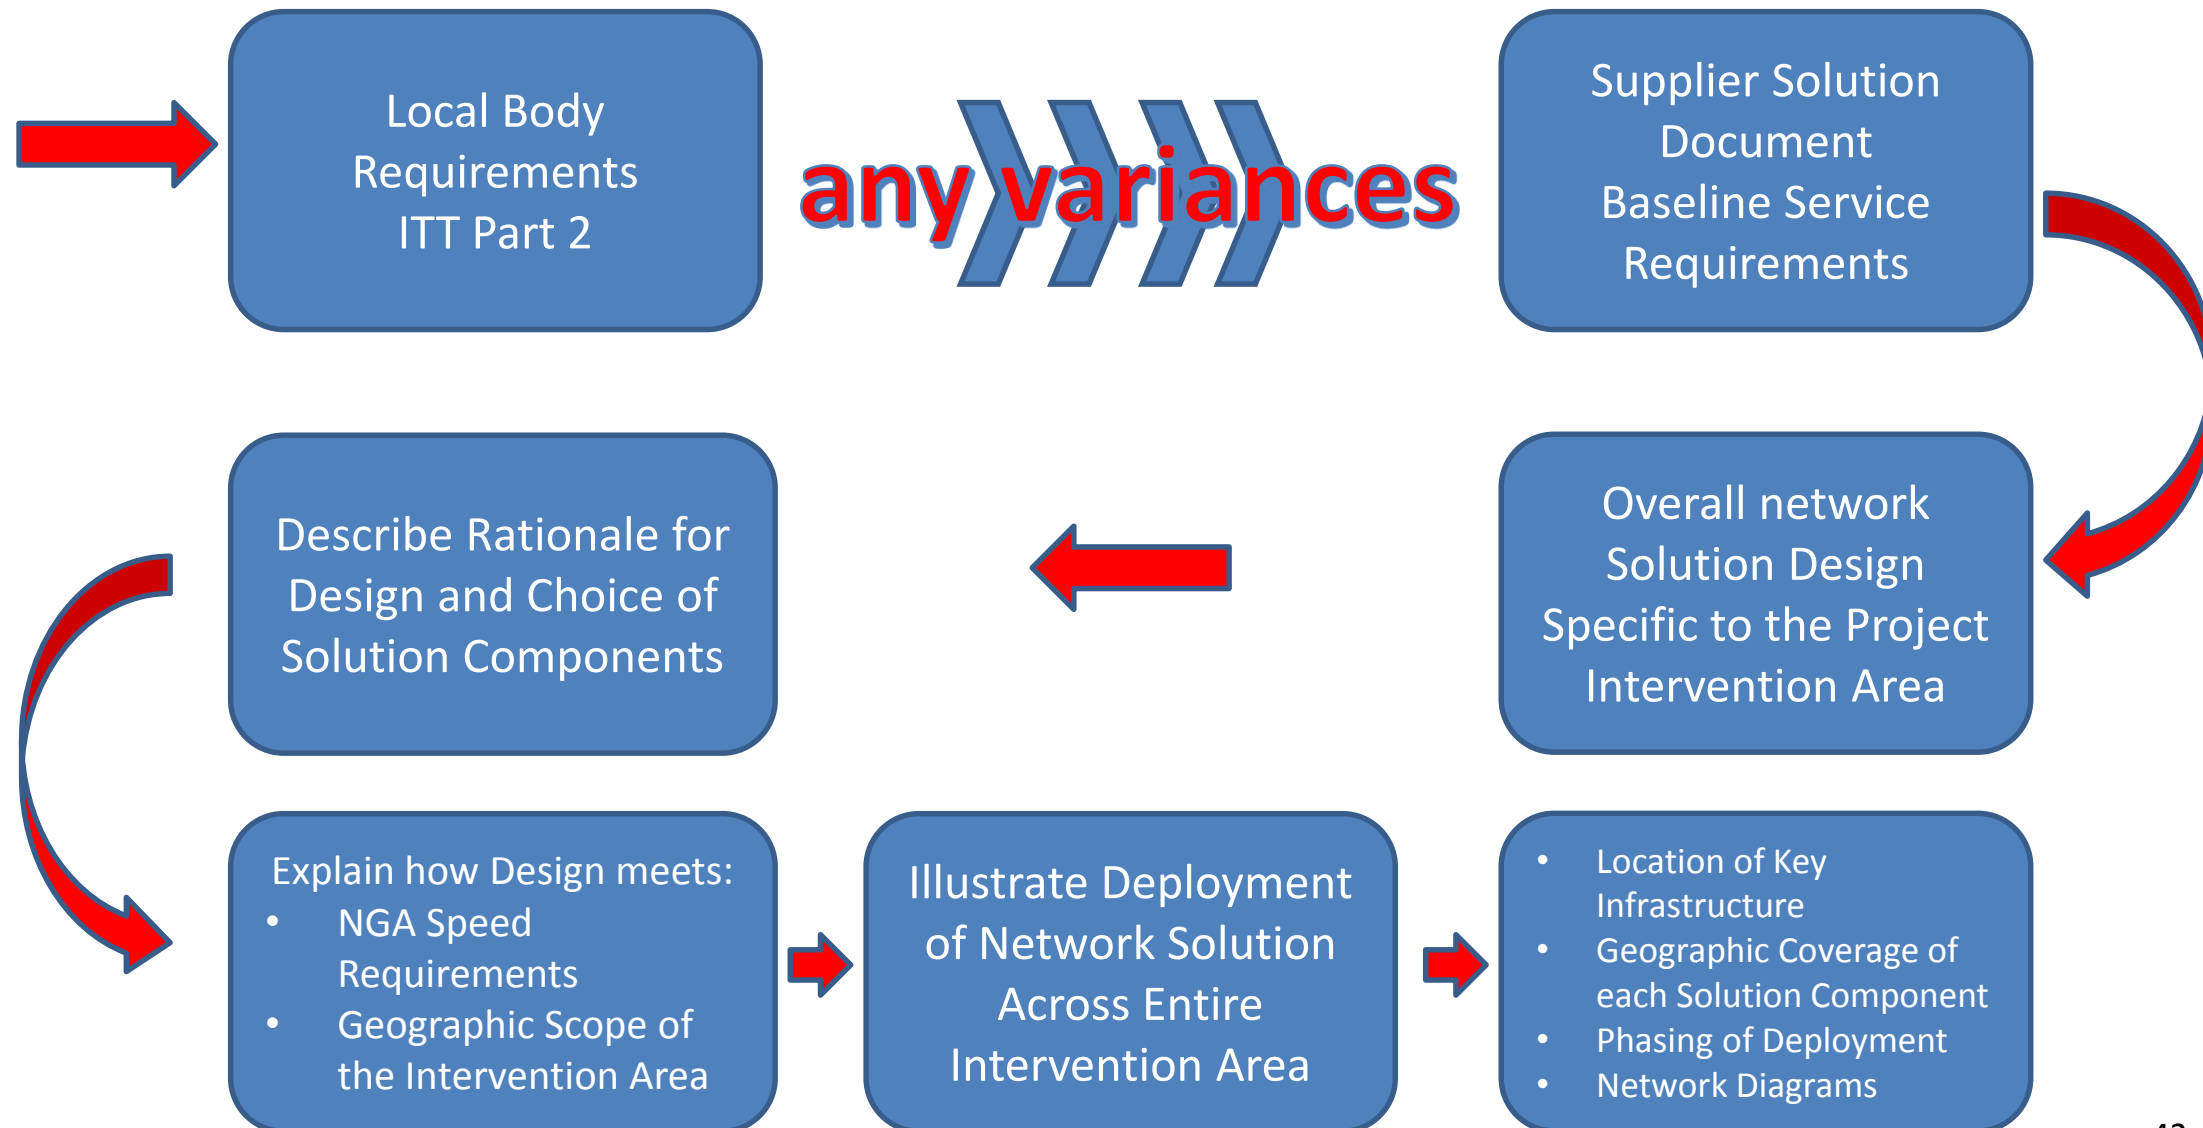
Local Body Requirements ITT Part 2

any variances

Supplier Solution Document Baseline Service Requirements

Overall network Solution Design Specific to the Project Intervention Area

Describe Rationale for Design and Choice of Solution Components

Explain how Design meets:
- NGA Speed Requirements
- Geographic Scope of the Intervention Area

Illustrate Deployment of Network Solution Across Entire Intervention Area

- Location of Key Infrastructure
- Geographic Coverage of each Solution Component
- Phasing of Deployment
- Network Diagrams

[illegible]